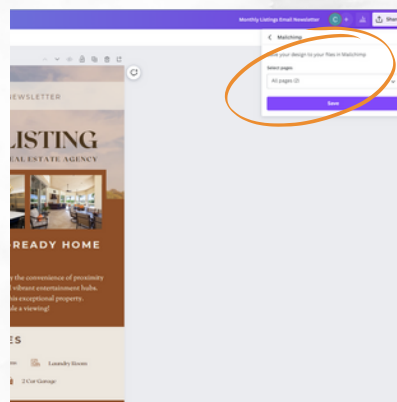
Monthly Listings Email Newsletter

C

Shar

Mailchimp

Save your design to your files in Mailchimp

Select pages

All pages (2)

Save

NEWSLETTER

LISTING

EAL ESTATE AGENCY

READY HOME

y the convenience of proximity
d vibrant entertainment hubs.
his exceptional property.
le a viewing!

ES

Laundry Room

2 Car Garage